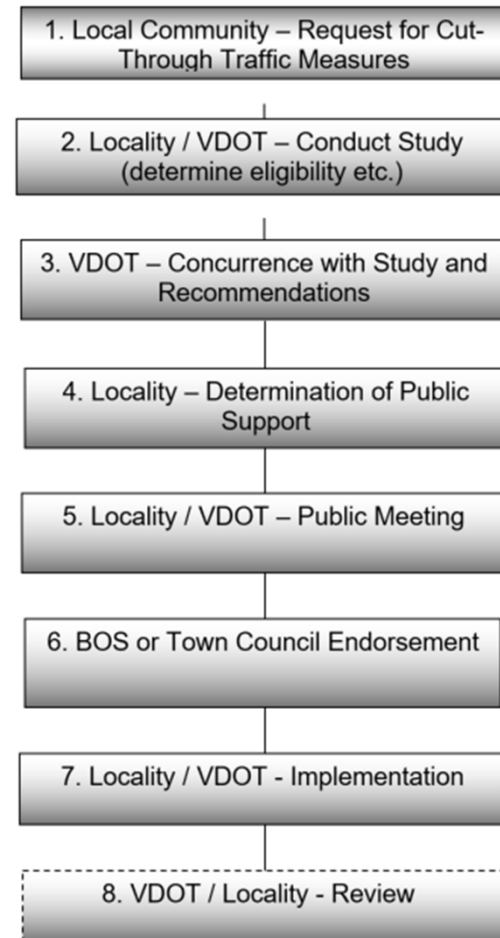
1. Local Community – Request for Cut-Through Traffic Measures

2. Locality / VDOT – Conduct Study (determine eligibility etc.)

3. VDOT – Concurrence with Study and Recommendations

4. Locality – Determination of Public Support

5. Locality / VDOT – Public Meeting

6. BOS or Town Council Endorsement

7. Locality / VDOT - Implementation

8. VDOT / Locality - Review